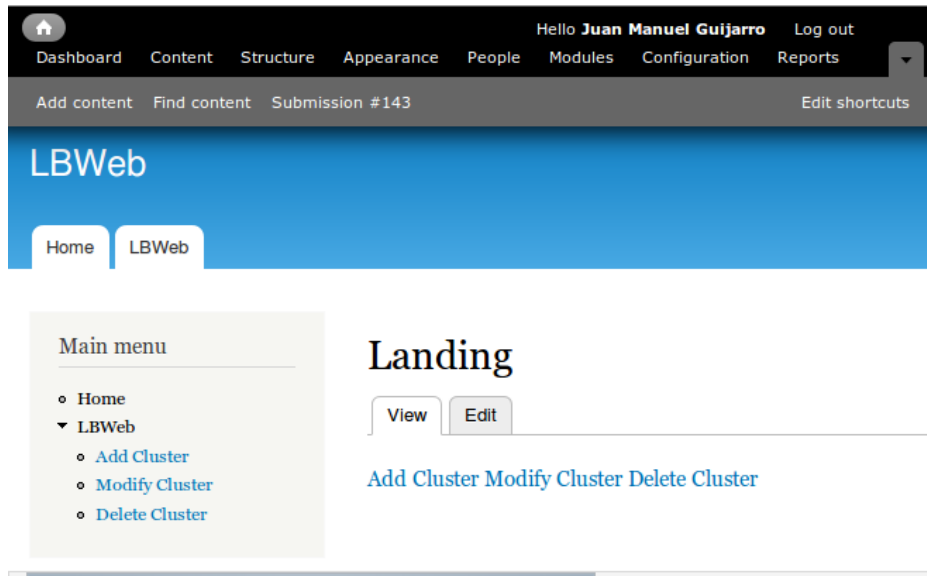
Hello **Juan Manuel Guijarro** Log out

Dashboard Content Structure Appearance People Modules Configuration Reports

Add content Find content Submission #143 Edit shortcuts

LBWeb

Home LBWeb

Main menu

- Home
- LBWeb
  - Add Cluster
  - Modify Cluster
  - Delete Cluster

Landing

View Edit

Add Cluster Modify Cluster Delete Cluster